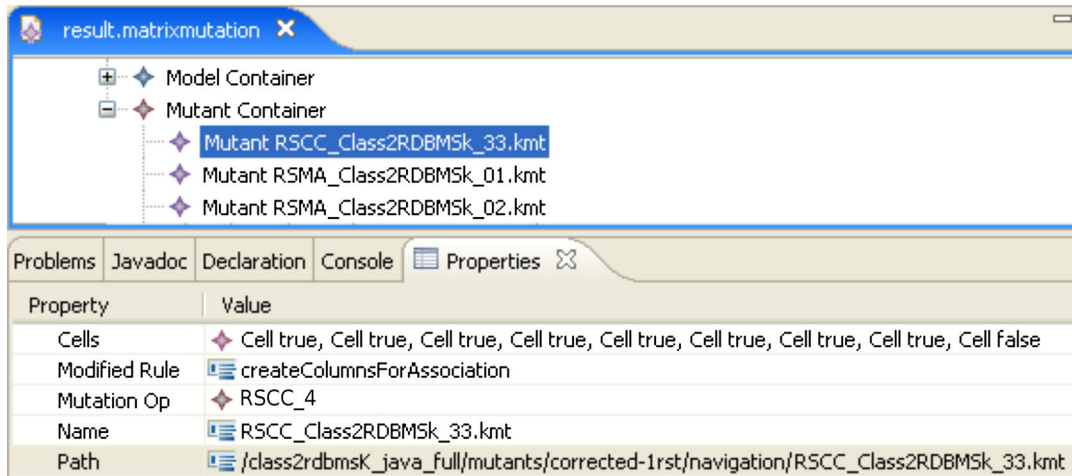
result.matrixmutation ✕

Model Container
Mutant Container
Mutant RSCC_Class2RDBMSk_33.kmt
Mutant RSMA_Class2RDBMSk_01.kmt
Mutant RSMA_Class2RDBMSk_02.kmt

Problems | Javadoc | Declaration | Console | Properties ✕

| Property | Value |
|---|---|
| Cells | Cell true, Cell true, Cell true, Cell true, Cell true, Cell true, Cell true, Cell true, Cell false |
| Modified Rule | createColumnsForAssociation |
| Mutation Op | RSCC_4 |
| Name | RSCC_Class2RDBMSk_33.kmt |
| Path | /class2rdbmsK_java_full/mutants/corrected-1rst/navigation/RSCC_Class2RDBMSk_33.kmt |